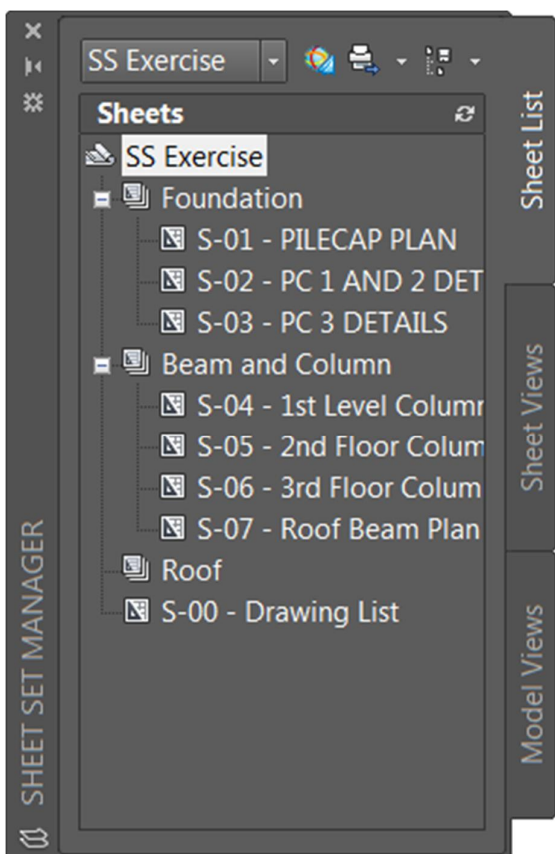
SS Exercise

Sheets

SS Exercise
Foundation
S-01 - PILECAP PLAN
S-02 - PC 1 AND 2 DET
S-03 - PC 3 DETAILS
Beam and Column
S-04 - 1st Level Columr
S-05 - 2nd Floor Colum
S-06 - 3rd Floor Colum
S-07 - Roof Beam Plan
Roof
S-00 - Drawing List

Sheet List
Sheet Views
Model Views

SHEET SET MANAGER